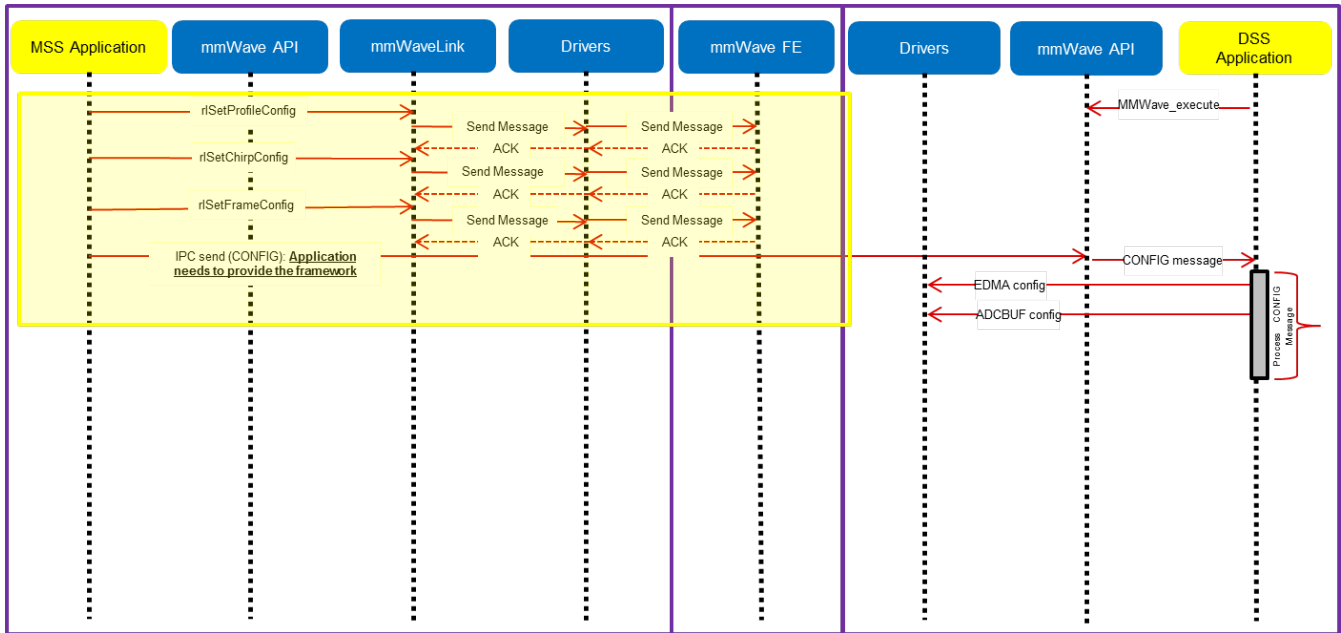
MSS Application

mmWave API

mmWaveLink

Drivers

mmWave FE

Drivers

mmWave API

DSS Application

MMWave_execute

rlSetProfileConfig

Send Message

Send Message

ACK

ACK

rlSetChirpConfig

Send Message

Send Message

ACK

ACK

rlSetFrameConfig

Send Message

Send Message

ACK

ACK

IPC send (CONFIG): **Application needs to provide the framework**

CONFIG message

EDMA config

ADCBUF config

Process CONFIG Message